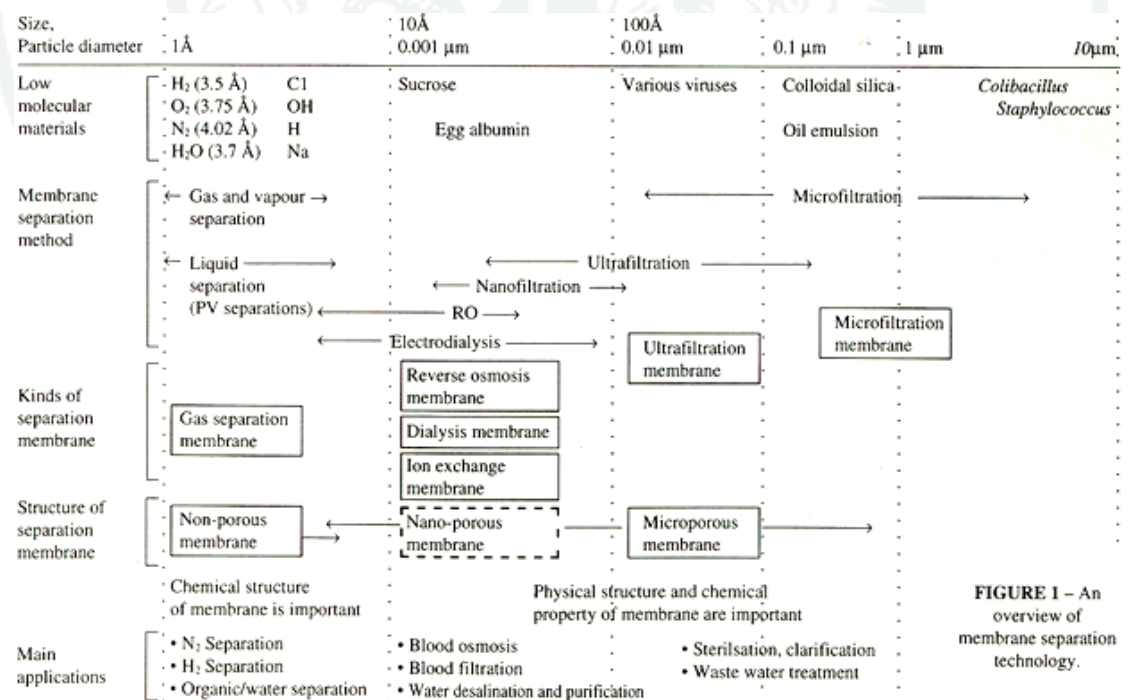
Size, Particle diameter 1Å | 10Å 0.001 µm | 100Å 0.01 µm | 0.1 µm | 1 µm | 10µm

Low molecular materials
H$_2$ (3.5 Å) Cl
O$_2$ (3.75 Å) OH
N$_2$ (4.02 Å) H
H$_2$O (3.7 Å) Na
Sucrose
Egg albumin
Various viruses
Colloidal silica
Oil emulsion
Colibacillus
Staphylococcus

Membrane separation method
← Gas and vapour → separation
← Microfiltration →
← Liquid separation (PV separations) →
← Ultrafiltration →
← Nanofiltration →
← RO →
← Electrodialysis →

Kinds of separation membrane
Microfiltration membrane
Ultrafiltration membrane
Reverse osmosis membrane
Gas separation membrane
Dialysis membrane
Ion exchange membrane

Structure of separation membrane
Non-porous membrane
Nano-porous membrane
Microporous membrane

Chemical structure of membrane is important
Physical structure and chemical property of membrane are important

FIGURE 1 – An overview of membrane separation technology.

Main applications
• N$_2$ Separation
• H$_2$ Separation
• Organic/water separation
• Blood osmosis
• Blood filtration
• Water desalination and purification
• Sterilsation, clarification
• Waste water treatment